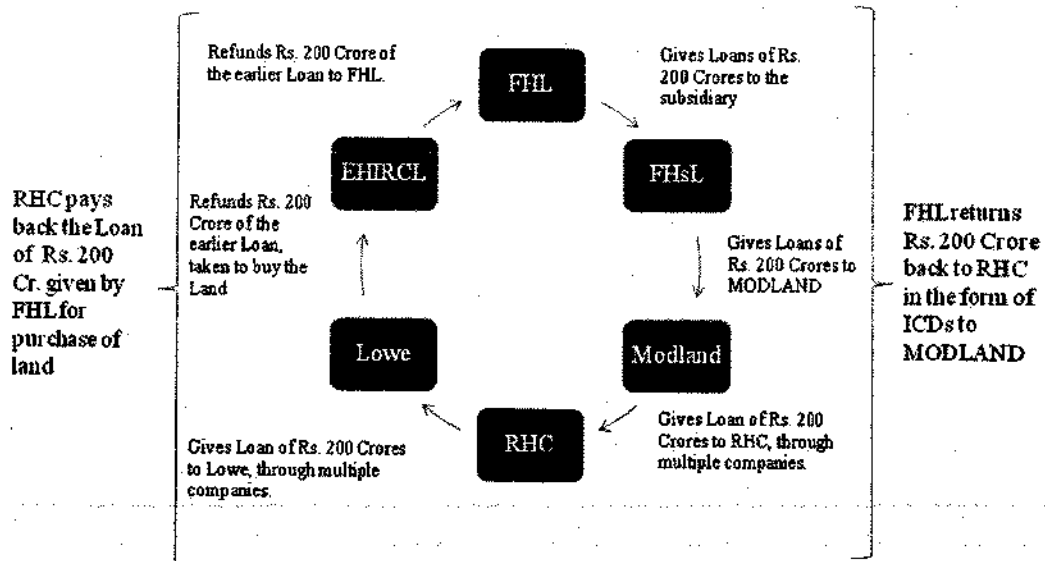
RHC pays back the Loan of Rs. 200 Cr. given by FHL for purchase of land

Refunds Rs. 200 Crore of the earlier Loan to FHL.

FHL

Gives Loans of Rs. 200 Crores to the subsidiary

EHIRCL

FHsL

Refunds Rs. 200 Crore of the earlier Loan, taken to buy the Land

Gives Loans of Rs. 200 Crores to MODLAND

Lowe

Modland

RHC

Gives Loan of Rs. 200 Crores to Lowe, through multiple companies.

Gives Loan of Rs. 200 Crores to RHC, through multiple companies.

FHL returns Rs. 200 Crore back to RHC in the form of ICDs to MODLAND